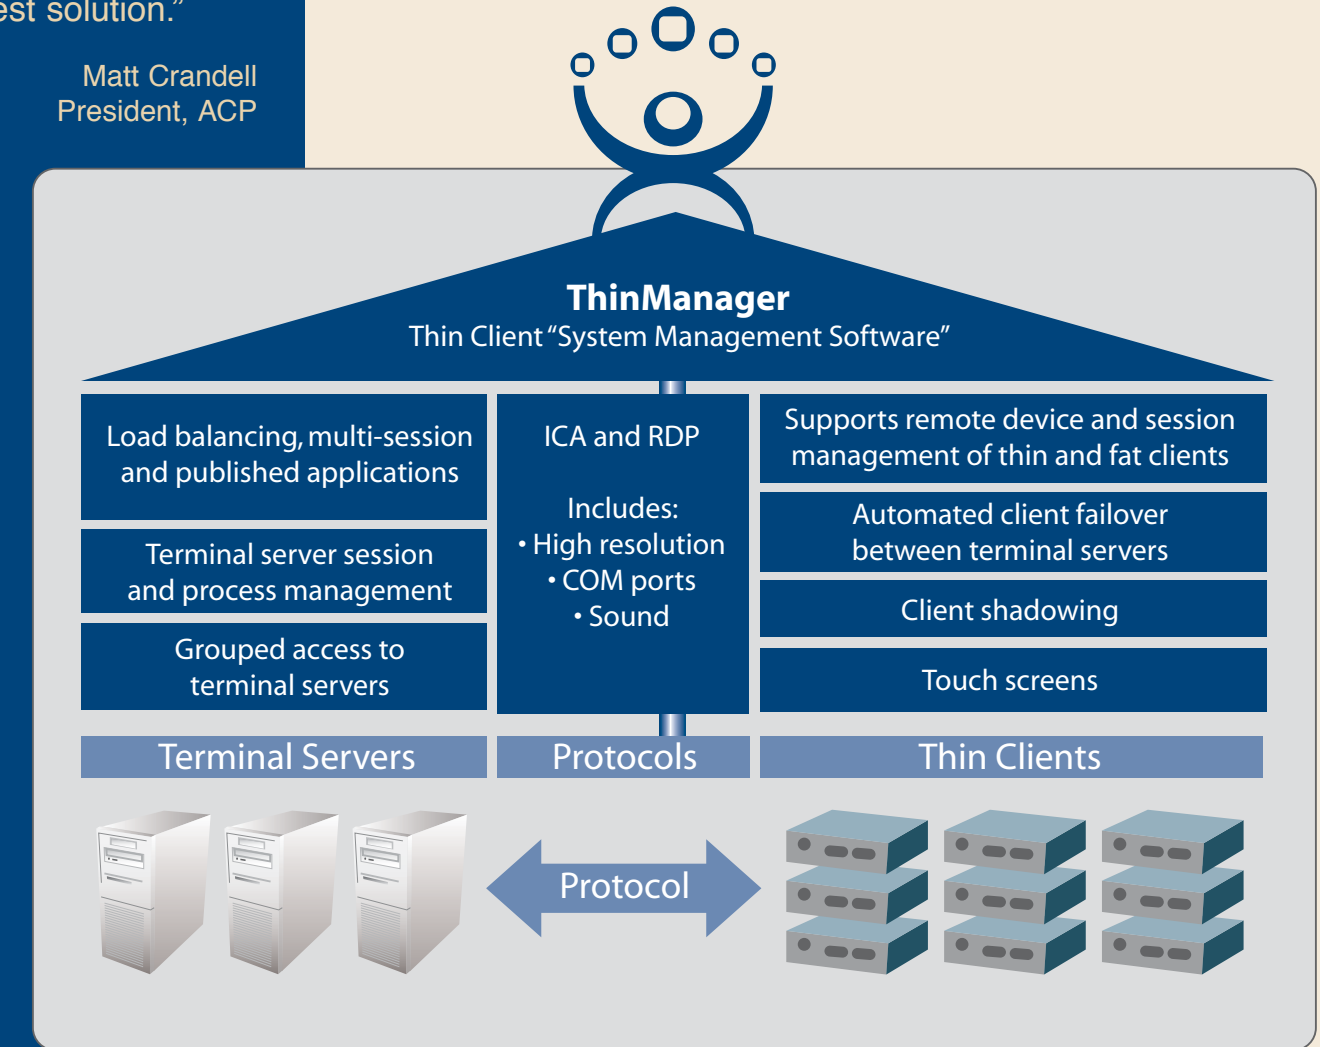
est solution."

Matt Crandell
President, ACP

ThinManager
Thin Client "System Management Software"

Load balancing, multi-session and published applications

Terminal server session and process management

Grouped access to terminal servers

ICA and RDP

Includes:
• High resolution
• COM ports
• Sound

Supports remote device and session management of thin and fat clients

Automated client failover between terminal servers

Client shadowing

Touch screens

Terminal Servers

Protocols

Thin Clients

Protocol